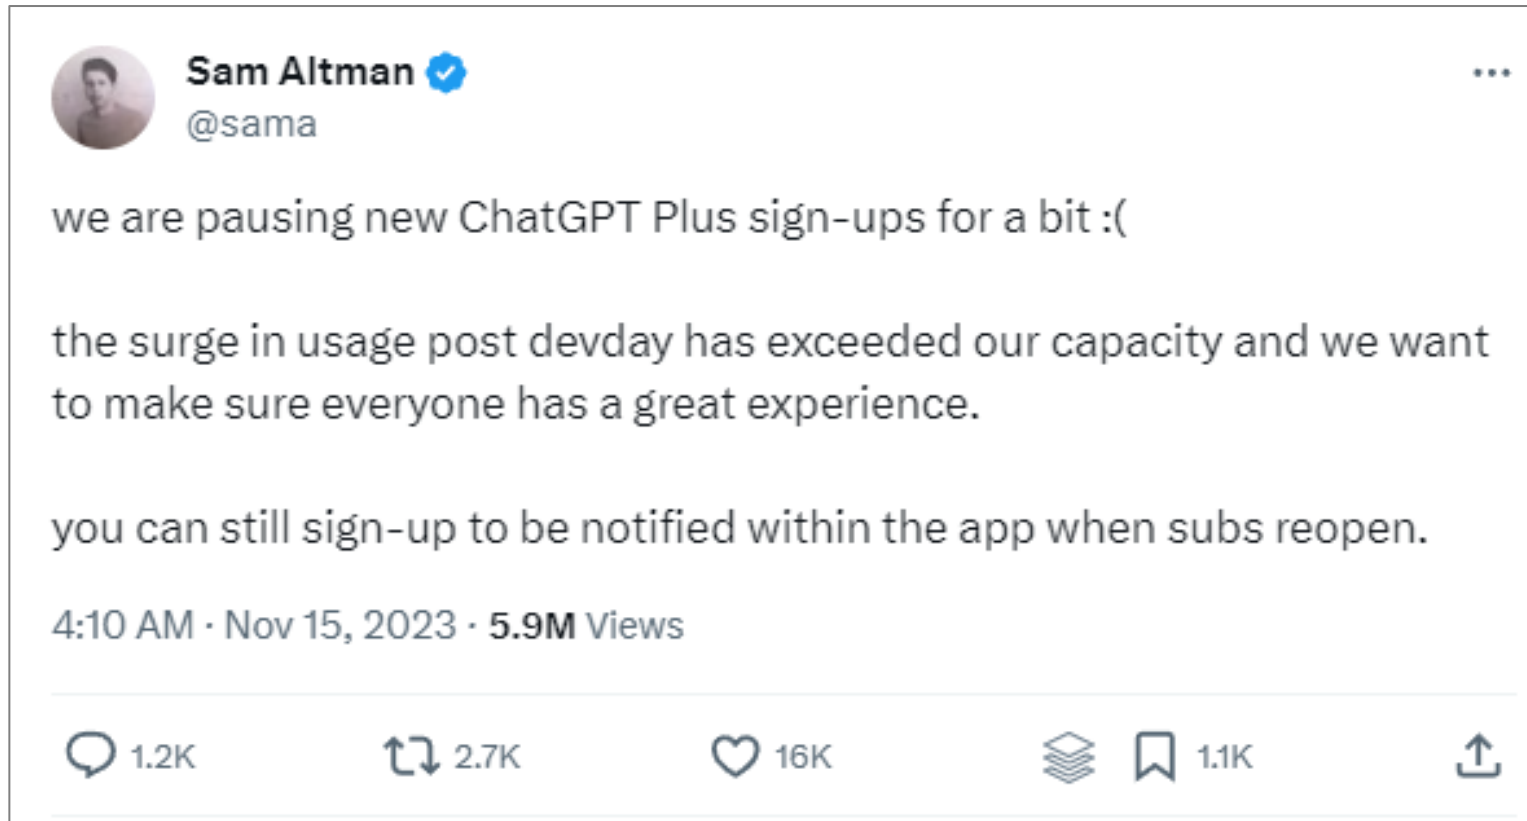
Sam Altman
@sama

we are pausing new ChatGPT Plus sign-ups for a bit :(

the surge in usage post devday has exceeded our capacity and we want to make sure everyone has a great experience.

you can still sign-up to be notified within the app when subs reopen.

4:10 AM · Nov 15, 2023 · 5.9M Views

1.2K 2.7K 16K 1.1K